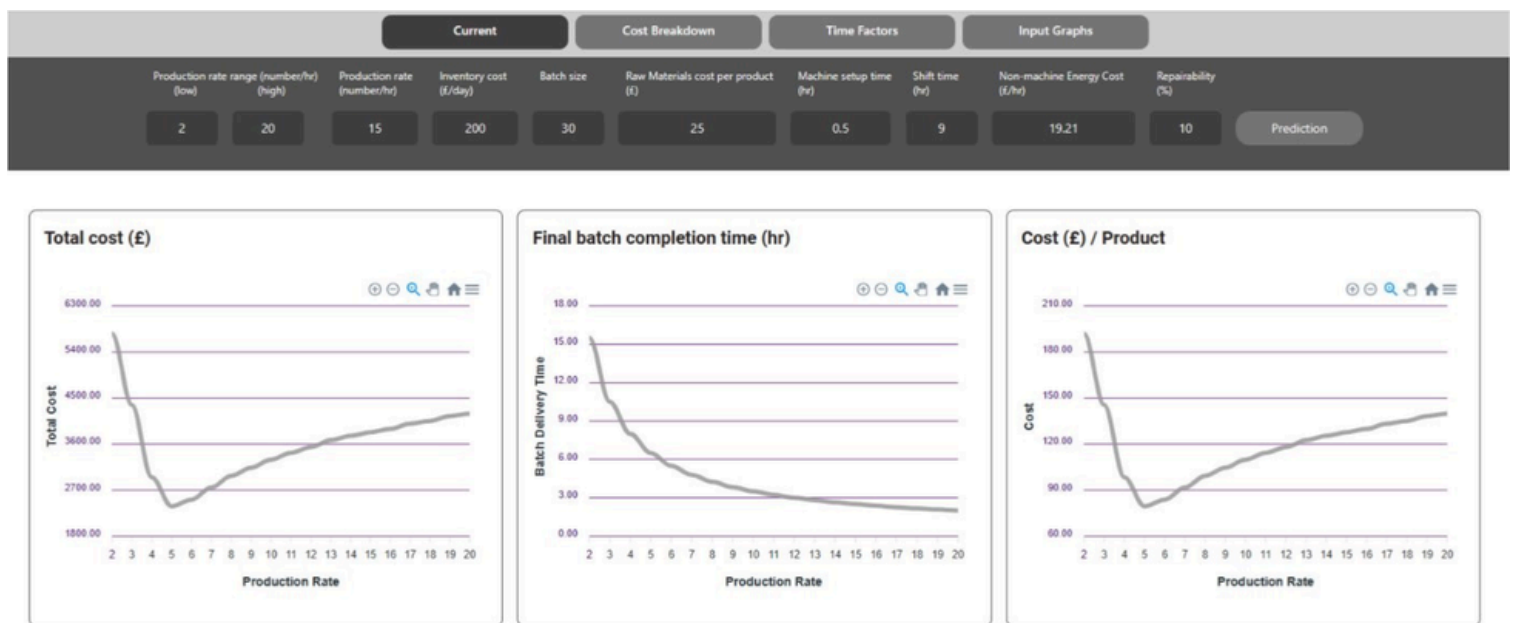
Current | Cost Breakdown | Time Factors | Input Graphs

| Production rate range (number/hr) (low) | (high) | Production rate (number/hr) | Inventory cost (£/day) | Batch size | Raw Materials cost per product (£) | Machine setup time (hr) | Shift time (hr) | Non-machine Energy Cost (£/hr) | Repairability (%) | |
|---|---|---|---|---|---|---|---|---|---|---|
| 2 | 20 | 15 | 200 | 30 | 25 | 0.5 | 9 | 19.21 | 10 | Prediction |

Total cost (£)

6300.00
5400.00
4500.00
3600.00
2700.00
1800.00

Total Cost

2 3 4 5 6 7 8 9 10 11 12 13 14 15 16 17 18 19 20

Production Rate

Final batch completion time (hr)

18.00
15.00
12.00
9.00
6.00
3.00
0.00

Batch Delivery Time

2 3 4 5 6 7 8 9 10 11 12 13 14 15 16 17 18 19 20

Production Rate

Cost (£) / Product

210.00
180.00
150.00
120.00
90.00
60.00

Cost

2 3 4 5 6 7 8 9 10 11 12 13 14 15 16 17 18 19 20

Production Rate